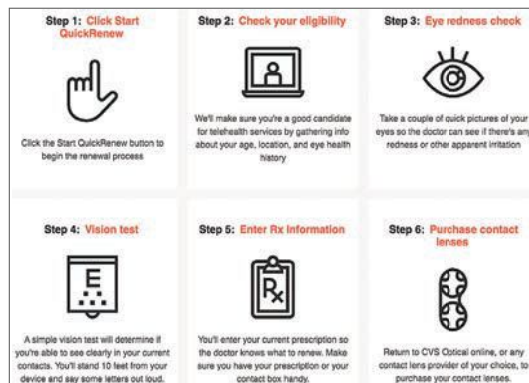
Step 1: Click Start QuickRenew

Click the Start QuickRenew button to begin the renewal process

Step 2: Check your eligibility

We'll make sure you're a good candidate for telehealth services by gathering info about your age, location, and eye health history

Step 3: Eye redness check

Take a couple of quick pictures of your eyes so the doctor can see if there's any redness or other apparent irritation

Step 4: Vision test

E

A simple vision test will determine if you're able to see clearly in your current contacts. You'll stand 10 feet from your device and say some letters out loud.

Step 5: Enter Rx Information

Rx

You'll enter your current prescription so the doctor knows what to renew. Make sure you have your prescription or your contact box handy.

Step 6: Purchase contact lenses

Return to CVS Optical online, or any contact lens provider of your choice, to purchase your contact lenses.